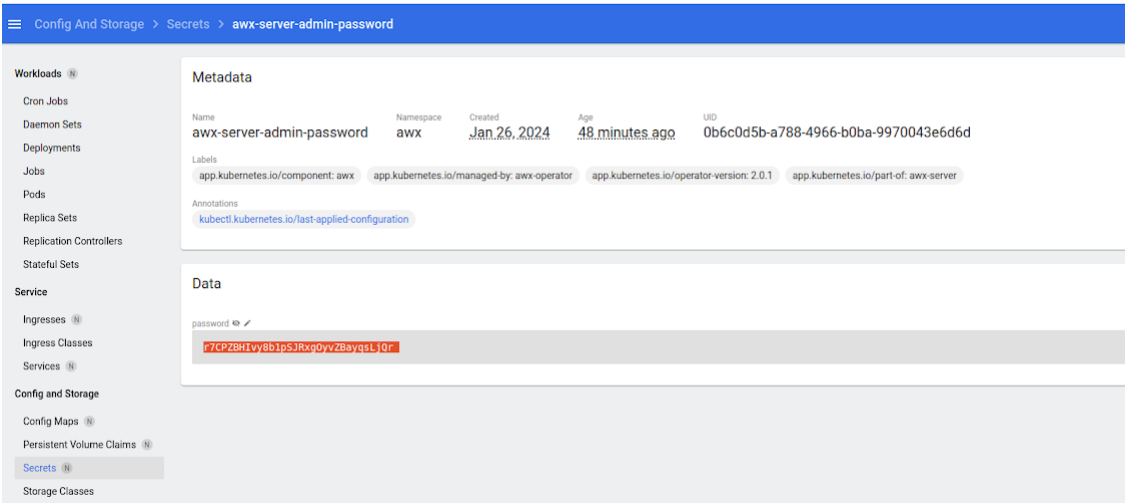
Config And Storage > Secrets > awx-server-admin-password

Workloads N
Cron Jobs
Daemon Sets
Deployments
Jobs
Pods
Replica Sets
Replication Controllers
Stateful Sets
Service
Ingresses N
Ingress Classes
Services N
Config and Storage
Config Maps N
Persistent Volume Claims N
Secrets N
Storage Classes

Metadata

| Name | Namespace | Created | Age | UID |
|---|---|---|---|---|
| awx-server-admin-password | awx | Jan 26, 2024 | 48 minutes ago | 0b6c0d5b-a788-4966-b0ba-9970043e6d6d |

Labels
app.kubernetes.io/component: awx
app.kubernetes.io/managed-by: awx-operator
app.kubernetes.io/operator-version: 2.0.1
app.kubernetes.io/part-of: awx-server

Annotations
kubectl.kubernetes.io/last-applied-configuration

Data

password
r7CPZBHIvy8b1pSJRxgOyvZBayqsLjQr